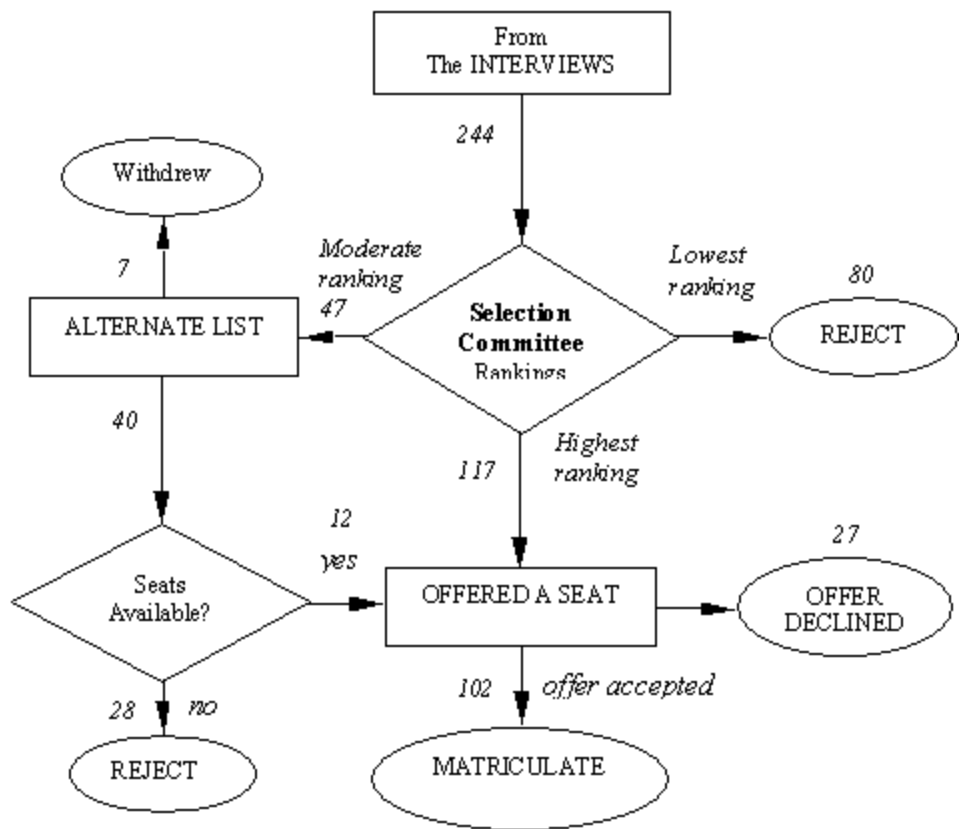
From
The INTERVIEWS

244

Withdrew

7

Moderate ranking
47

Lowest ranking

80

ALTERNATE LIST

Selection Committee Rankings

REJECT

40

Highest ranking

117

12

yes

27

Seats Available?

OFFERED A SEAT

OFFER DECLINED

102

offer accepted

28

no

REJECT

MATRICULATE